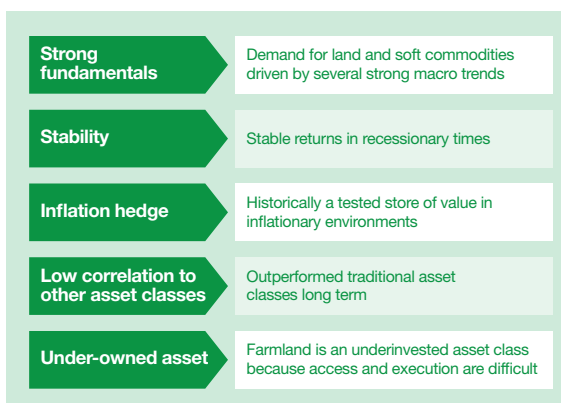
Strong fundamentals

Demand for land and soft commodities driven by several strong macro trends

Stability

Stable returns in recessionary times

Inflation hedge

Historically a tested store of value in inflationary environments

Low correlation to other asset classes

Outperformed traditional asset classes long term

Under-owned asset

Farmland is an underinvested asset class because access and execution are difficult